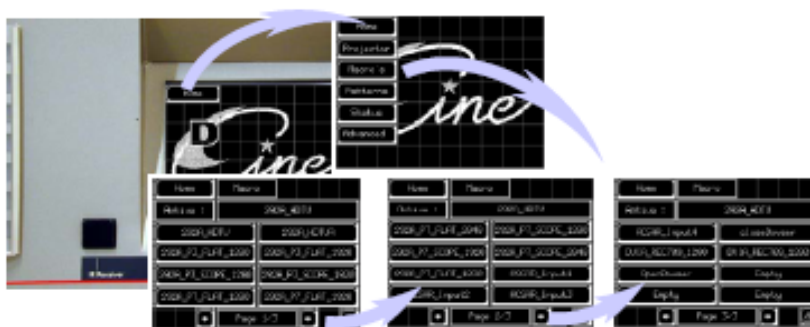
Menu

Menu
Projector
Macro s
Patterns
Status
Advanced

Home
Macro
Active : 2K
2K_HDTV
2K_HDTV
2K_FLAT
2K_SCOPE
2K_SCOPE
2K_FLAT
Page 1/3

Home
Macro
Active : 2K_HDTV
2K_FLAT
2K_SCOPE
2K_SCOPE
2K_SCOPE
2K_FLAT
RGBHV_Input4
RGBHV_Input2
RGBHV_Input2
Page 2/3

Home
Macro
Active : 2K_HDTV
RGBHV_Input4
DouserClose
DOUSER
DouserOpen
Empty
Empty
Empty
Empty
Page 3/3